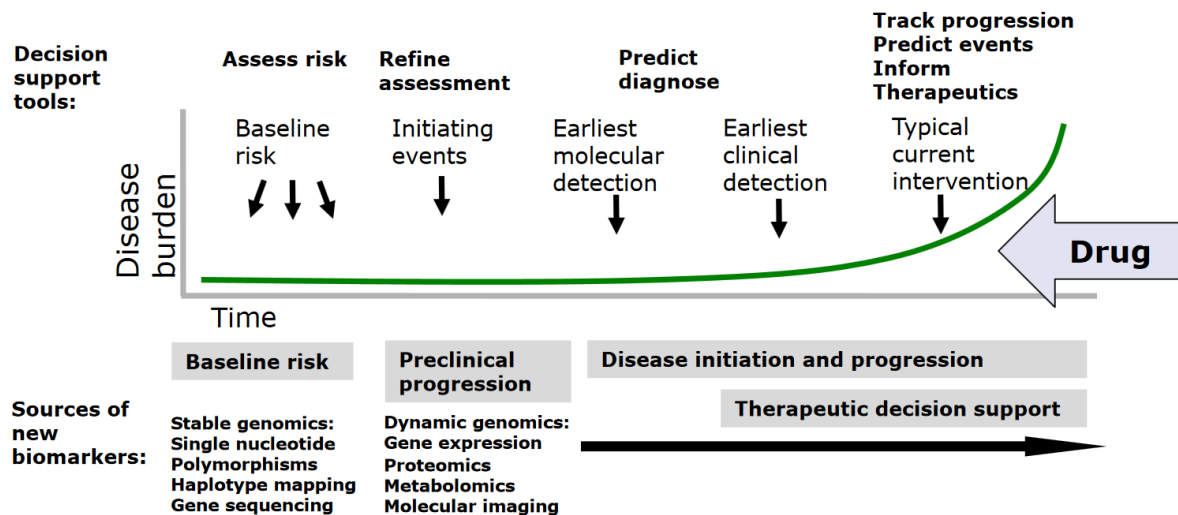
Decision support tools:

Assess risk

Refine assessment

Predict diagnose

Track progression
Predict events
Inform
Therapeutics

Baseline risk

Initiating events

Earliest molecular detection

Earliest clinical detection

Typical current intervention

Disease burden

Drug

Time

Baseline risk

Preclinical progression

Disease initiation and progression

Therapeutic decision support

Sources of new biomarkers:

Stable genomics:
Single nucleotide
Polymorphisms
Haplotype mapping
Gene sequencing

Dynamic genomics:
Gene expression
Proteomics
Metabolomics
Molecular imaging